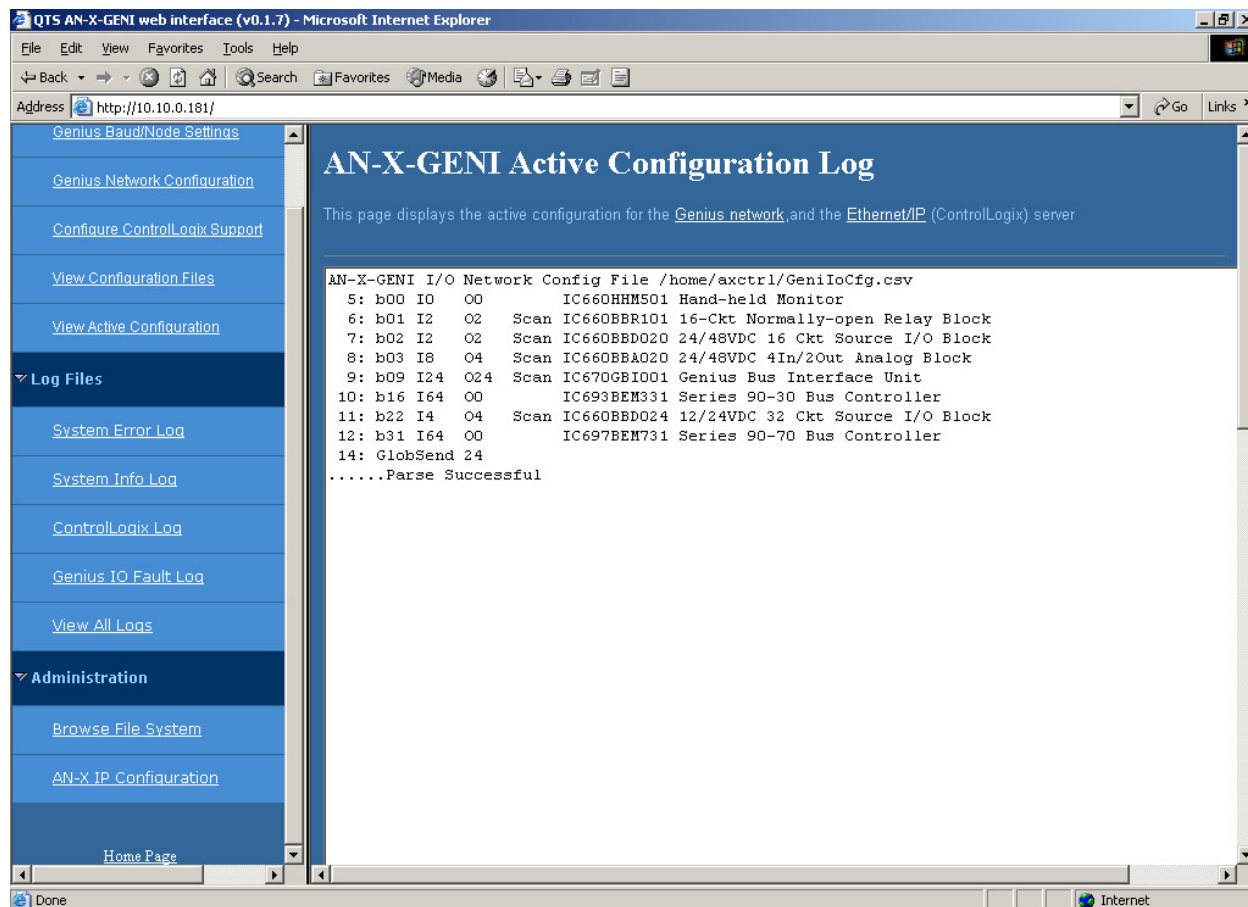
QTS AN-X-GENI web interface (v0.1.7) - Microsoft Internet Explorer

File Edit View Favorites Tools Help

Back Search Favorites Media

Address http://10.10.0.181/ Go Links

Genius Baud/Node Settings

Genius Network Configuration

Configure ControlLogix Support

View Configuration Files

View Active Configuration

Log Files

System Error Log

System Info Log

ControlLogix Log

Genius IO Fault Log

View All Logs

Administration

Browse File System

AN-X IP Configuration

Home Page

AN-X-GENI Active Configuration Log

This page displays the active configuration for the Genius network,and the Ethernet/IP (ControlLogix) server

AN-X-GENI I/O Network Config File /home/axctrl/GeniIoCfg.csv
5: b00 I0 O0 IC660HHM501 Hand-held Monitor
6: b01 I2 O2 Scan IC660BBR101 16-Ckt Normally-open Relay Block
7: b02 I2 O2 Scan IC660BBD020 24/48VDC 16 Ckt Source I/O Block
8: b03 I8 O4 Scan IC660BBA020 24/48VDC 4In/2Out Analog Block
9: b09 I24 O24 Scan IC670GBI001 Genius Bus Interface Unit
10: b16 I64 O0 IC693BEM331 Series 90-30 Bus Controller
11: b22 I4 O4 Scan IC660BBD024 12/24VDC 32 Ckt Source I/O Block
12: b31 I64 O0 IC697BEM731 Series 90-70 Bus Controller
14: GlobSend 24
......Parse Successful

Done

Internet